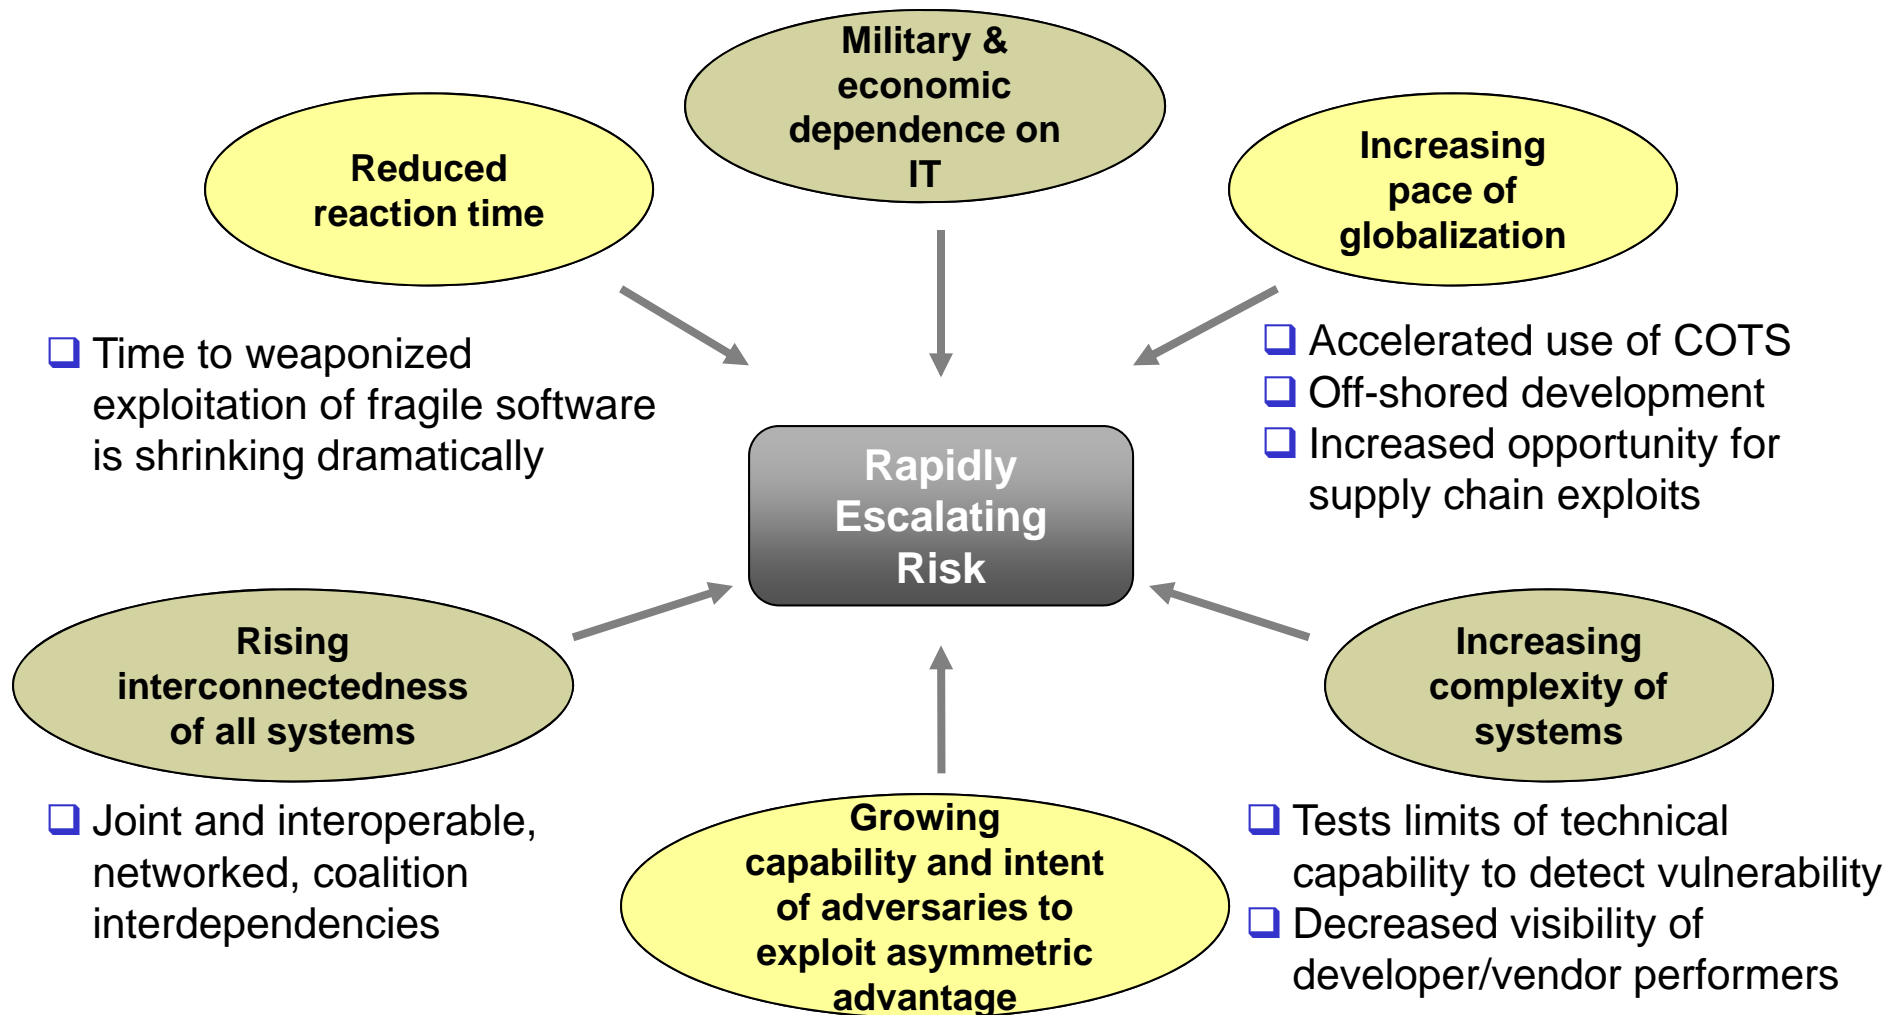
Military & economic dependence on IT

Reduced reaction time

Increasing pace of globalization

❑ Time to weaponized exploitation of fragile software is shrinking dramatically

❑ Accelerated use of COTS
❑ Off-shored development
❑ Increased opportunity for supply chain exploits

Rapidly Escalating Risk

Rising interconnectedness of all systems

Increasing complexity of systems

❑ Joint and interoperable, networked, coalition interdependencies

Growing capability and intent of adversaries to exploit asymmetric advantage

❑ Tests limits of technical capability to detect vulnerability
❑ Decreased visibility of developer/vendor performers